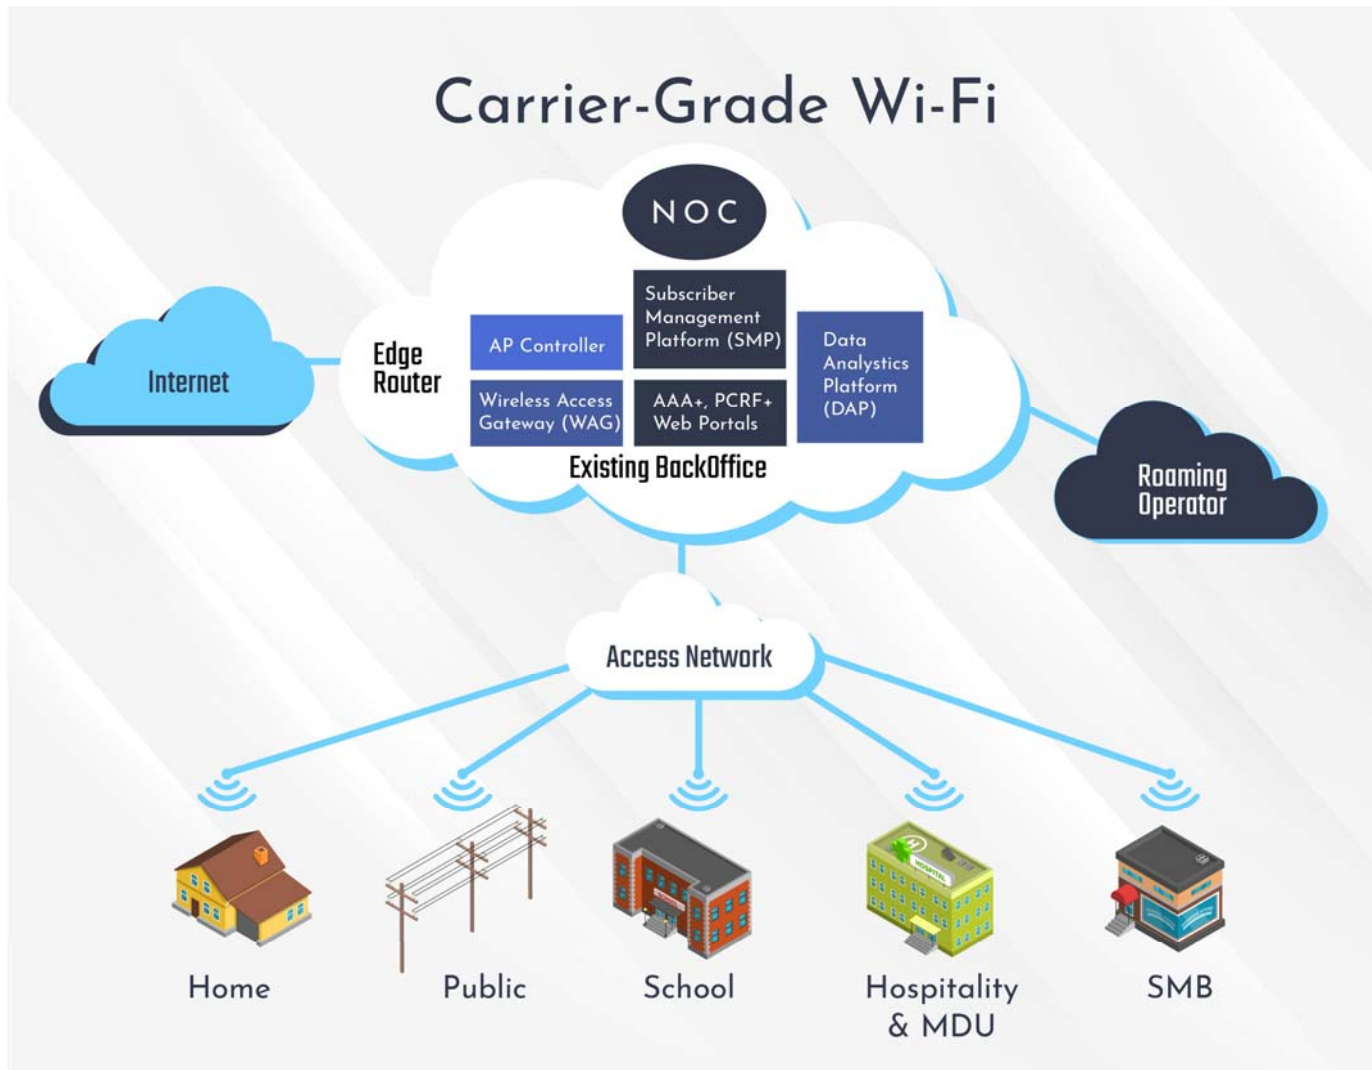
Carrier-Grade Wi-Fi

NOC

Internet

Edge Router

AP Controller

Subscriber Management Platform (SMP)

Data Analystics Platform (DAP)

Wireless Access Gateway (WAG)

AAA+, PCRF+ Web Portals

Existing BackOffice

Roaming Operator

Access Network

Home

Public

School

Hospitality & MDU

SMB